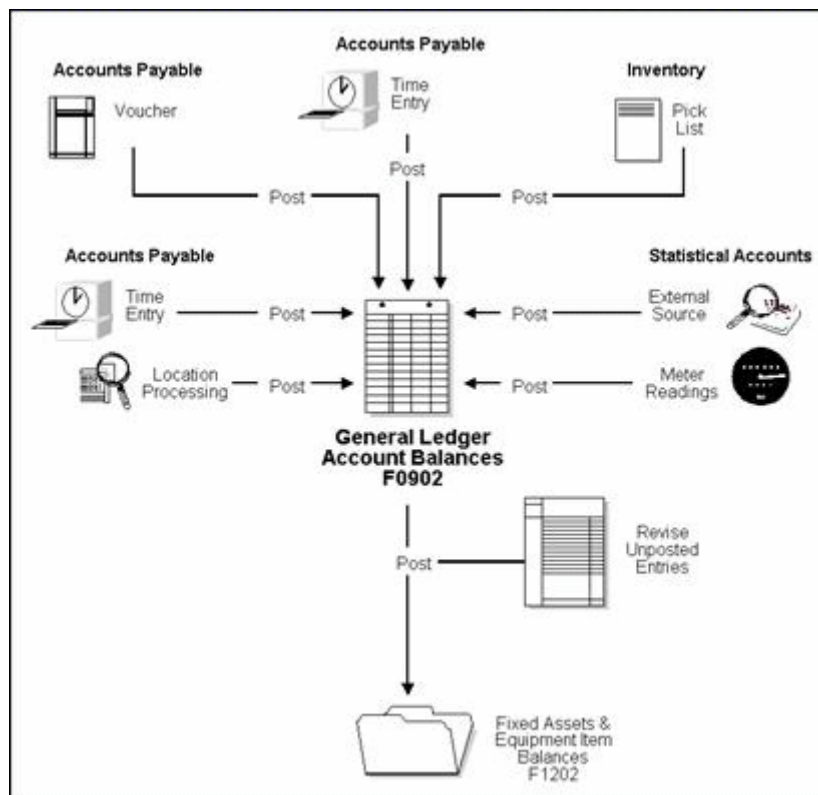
Accounts Payable

Accounts Payable

Inventory

Voucher

Time Entry

Pick List

Post

Post

Post

Accounts Payable

Statistical Accounts

Time Entry

Post

Post

External Source

Location Processing

Post

Post

Meter Readings

General Ledger Account Balances F0902

Post

Revise Unposted Entries

Fixed Assets & Equipment Item Balances F1202